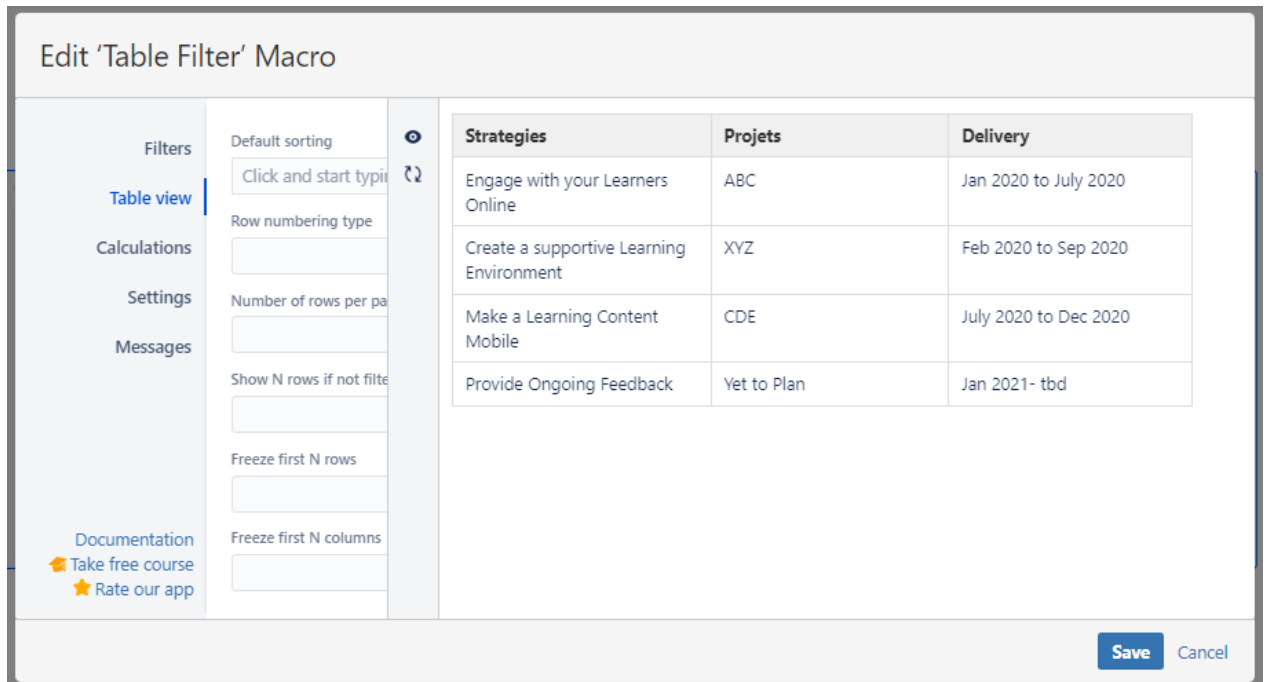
Edit 'Table Filter' Macro

Filters
Table view
Calculations
Settings
Messages

Documentation
Take free course
Rate our app

Default sorting
Click and start typi
Row numbering type
Number of rows per pa
Show N rows if not filte
Freeze first N rows
Freeze first N columns

| Strategies | Projets | Delivery |
|---|---|---|
| Engage with your Learners Online | ABC | Jan 2020 to July 2020 |
| Create a supportive Learning Environment | XYZ | Feb 2020 to Sep 2020 |
| Make a Learning Content Mobile | CDE | July 2020 to Dec 2020 |
| Provide Ongoing Feedback | Yet to Plan | Jan 2021- tbd |

Save Cancel